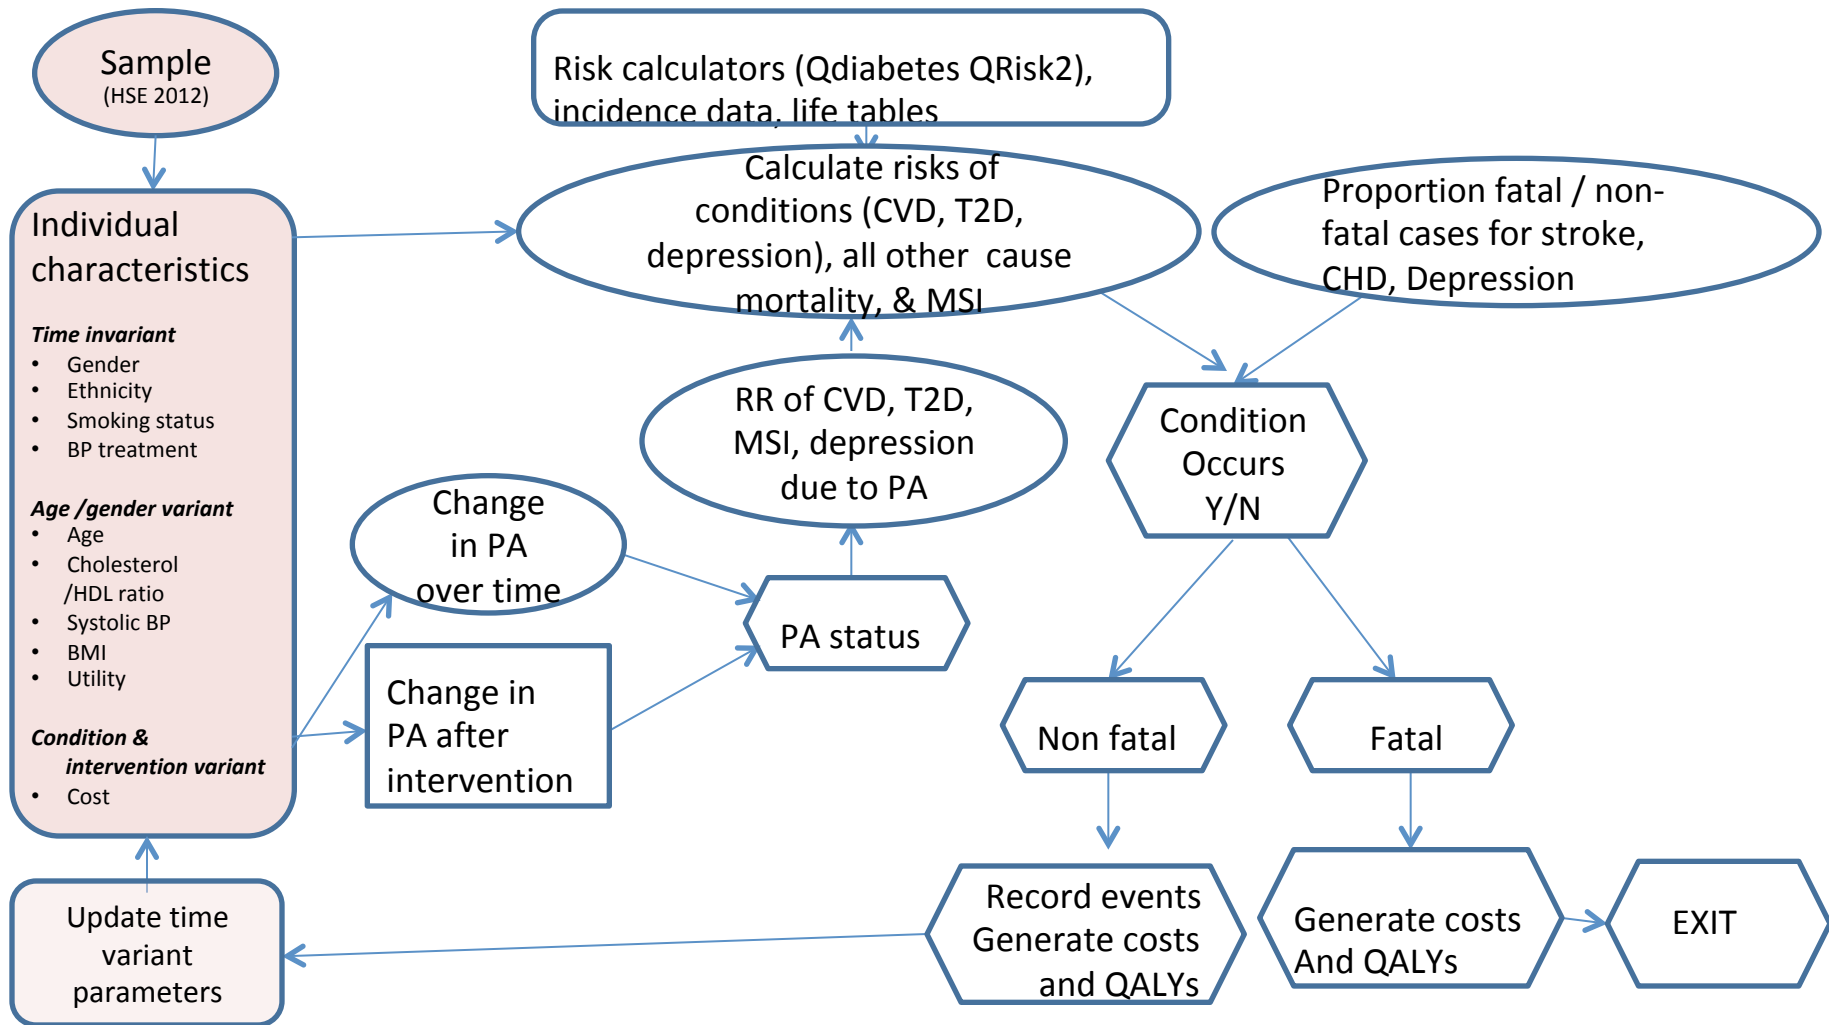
Sample
(HSE 2012)

Individual characteristics

Time invariant
• Gender
• Ethnicity
• Smoking status
• BP treatment

Age /gender variant
• Age
• Cholesterol /HDL ratio
• Systolic BP
• BMI
• Utility

Condition & intervention variant
• Cost

Update time variant parameters

Risk calculators (Qdiabetes QRisk2), incidence data, life tables

Calculate risks of conditions (CVD, T2D, depression), all other cause mortality, & MSI

Proportion fatal / non-fatal cases for stroke, CHD, Depression

RR of CVD, T2D, MSI, depression due to PA

Change in PA over time

Change in PA after intervention

PA status

Condition Occurs Y/N

Non fatal

Fatal

Record events Generate costs and QALYs

Generate costs And QALYs

EXIT